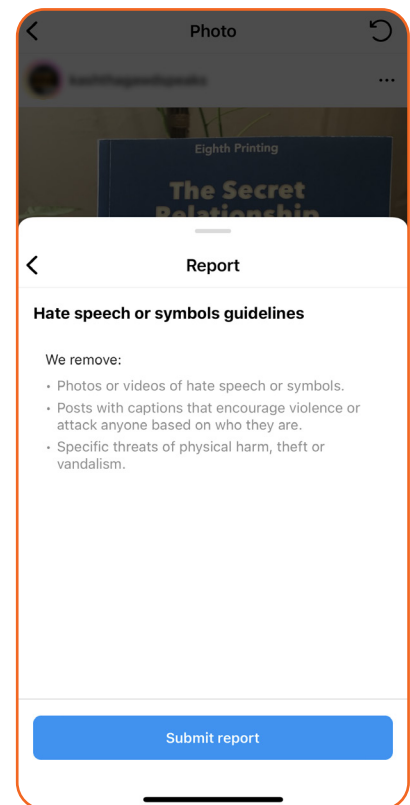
Photo

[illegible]

Eighth Printing

The Secret Relationship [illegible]

Report

Hate speech or symbols guidelines

We remove:

- Photos or videos of hate speech or symbols.
- Posts with captions that encourage violence or attack anyone based on who they are.
- Specific threats of physical harm, theft or vandalism.

Submit report